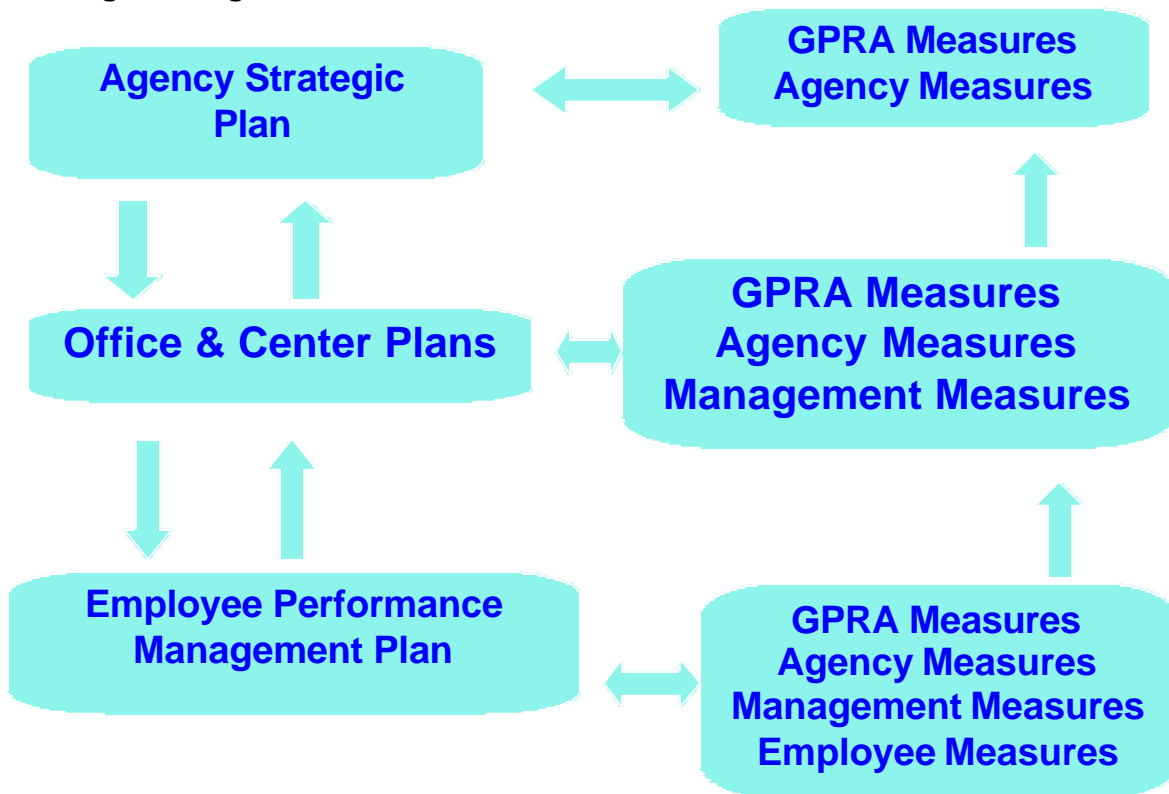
Agency Strategic Plan

GPRA Measures
Agency Measures

Office & Center Plans

GPRA Measures
Agency Measures
Management Measures

Employee Performance Management Plan

GPRA Measures
Agency Measures
Management Measures
Employee Measures